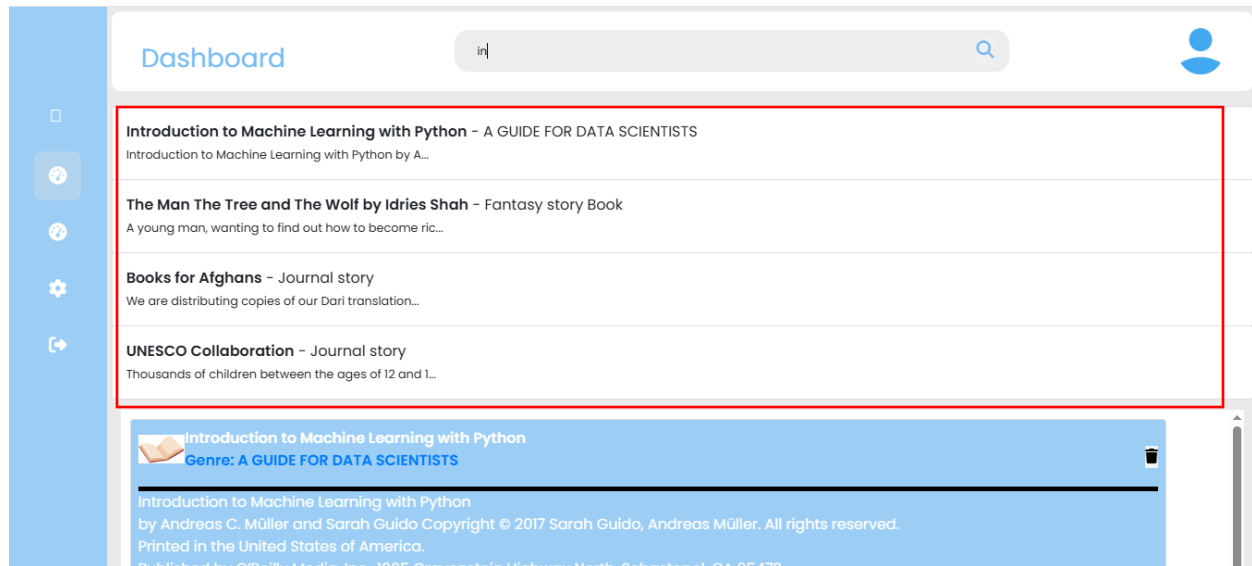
Dashboard

in

**Introduction to Machine Learning with Python** - A GUIDE FOR DATA SCIENTISTS
Introduction to Machine Learning with Python by A...

**The Man The Tree and The Wolf by Idries Shah** - Fantasy story Book
A young man, wanting to find out how to become ric...

**Books for Afghans** - Journal story
We are distributing copies of our Dari translation...

**UNESCO Collaboration** - Journal story
Thousands of children between the ages of 12 and 1...

Introduction to Machine Learning with Python
Genre: A GUIDE FOR DATA SCIENTISTS

Introduction to Machine Learning with Python
by Andreas C. Müller and Sarah Guido Copyright © 2017 Sarah Guido, Andreas Müller. All rights reserved.
Printed in the United States of America.
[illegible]